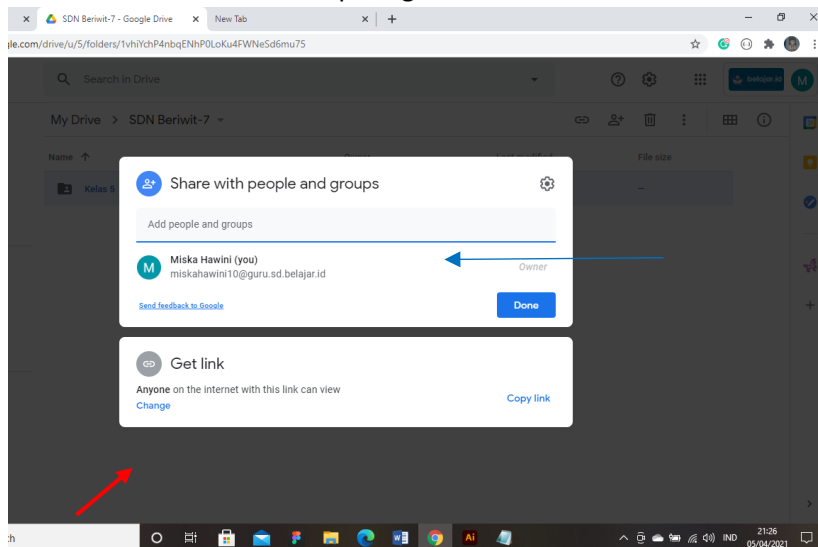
SDN Beriwit-7 - Google Drive
New Tab
gle.com/drive/u/5/folders/1vhiYchP4nbqENhP0LoKu4FWNeSd6mu75

Search in Drive

belajar.id
M

My Drive > SDN Beriwit-7

Name
File size
Kelas 5

Share with people and groups

Add people and groups

M
Miska Hawini (you)
miskahawini10@guru.sd.belajar.id
Owner

Send feedback to Google
Done

Get link

Anyone on the internet with this link can view
Change
Copy link

IND
21:26
05/04/2021